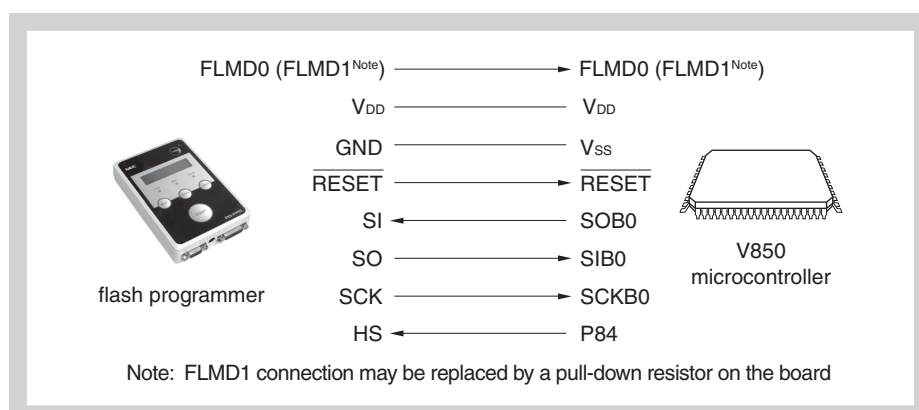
FLMD0 (FLMD1$^{\text{Note}}$) → FLMD0 (FLMD1$^{\text{Note}}$)

$V_{DD}$ — $V_{DD}$

GND — $V_{SS}$

$\overline{\text{RESET}}$ → $\overline{\text{RESET}}$

SI ← SOB0

SO → SIB0

SCK → SCKB0

HS ← P84

flash programmer

V850
microcontroller

Note: FLMD1 connection may be replaced by a pull-down resistor on the board